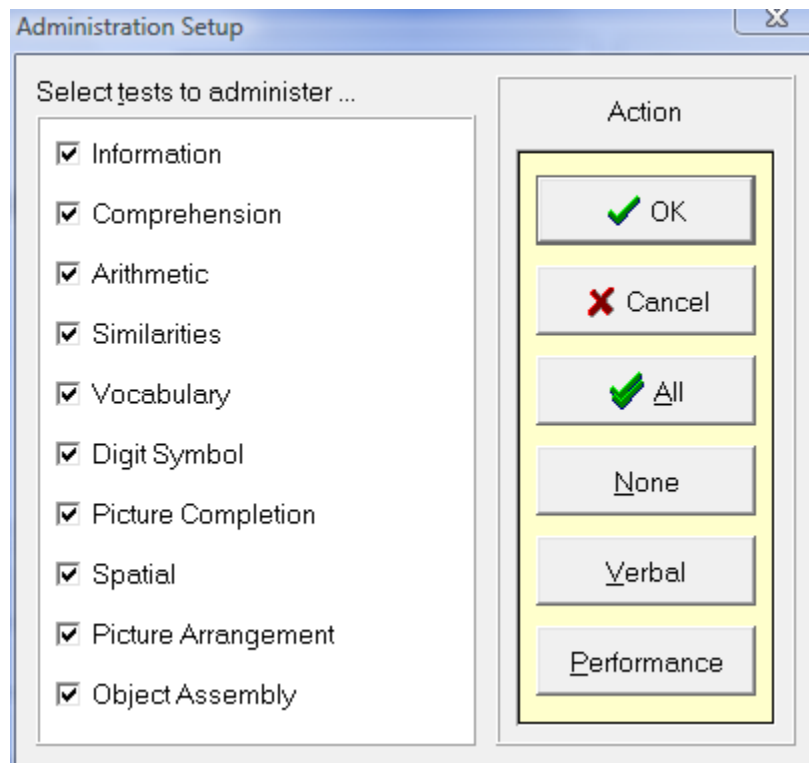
Administration Setup

Select tests to administer ...

☑ Information
☑ Comprehension
☑ Arithmetic
☑ Similarities
☑ Vocabulary
☑ Digit Symbol
☑ Picture Completion
☑ Spatial
☑ Picture Arrangement
☑ Object Assembly

Action

OK
Cancel
All
None
Verbal
Performance